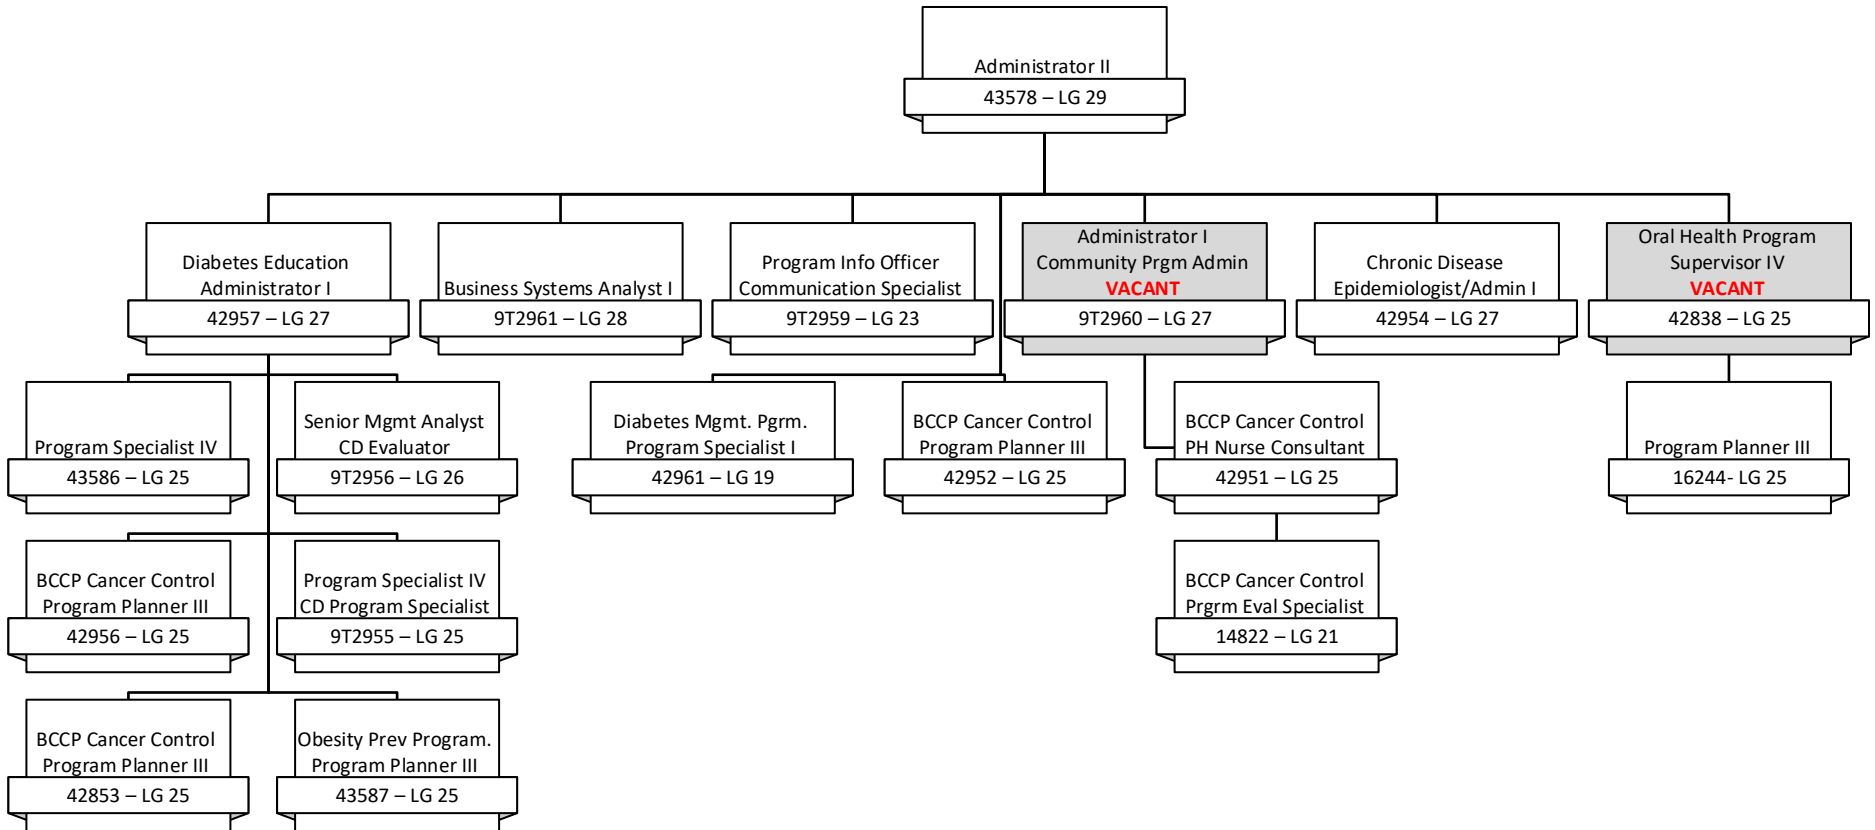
Administrator II
43578 – LG 29

Diabetes Education Administrator I
42957 – LG 27

Business Systems Analyst I
9T2961 – LG 28

Program Info Officer Communication Specialist
9T2959 – LG 23

Administrator I Community Prgm Admin
VACANT
9T2960 – LG 27

Chronic Disease Epidemiologist/Admin I
42954 – LG 27

Oral Health Program Supervisor IV
VACANT
42838 – LG 25

Program Specialist IV
43586 – LG 25

Senior Mgmt Analyst CD Evaluator
9T2956 – LG 26

Diabetes Mgmt. Pgrm. Program Specialist I
42961 – LG 19

BCCP Cancer Control Program Planner III
42952 – LG 25

BCCP Cancer Control PH Nurse Consultant
42951 – LG 25

Program Planner III
16244- LG 25

BCCP Cancer Control Program Planner III
42956 – LG 25

Program Specialist IV CD Program Specialist
9T2955 – LG 25

BCCP Cancer Control Prgrm Eval Specialist
14822 – LG 21

BCCP Cancer Control Program Planner III
42853 – LG 25

Obesity Prev Program. Program Planner III
43587 – LG 25